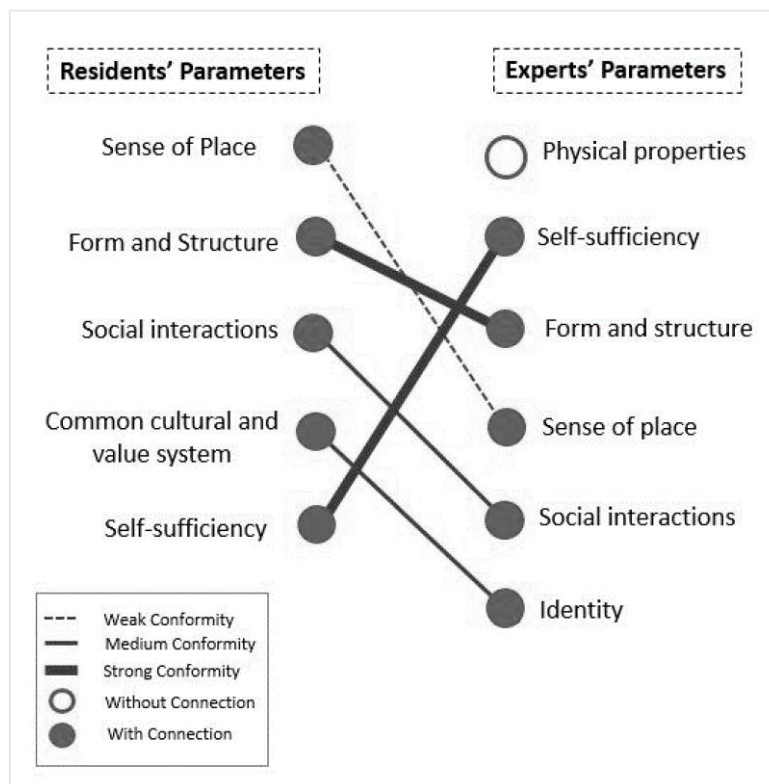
Residents' Parameters

Experts' Parameters

Sense of Place

Physical properties

Form and Structure

Self-sufficiency

Social interactions

Form and structure

Common cultural and value system

Sense of place

Self-sufficiency

Social interactions

Identity

Weak Conformity
Medium Conformity
Strong Conformity
Without Connection
With Connection